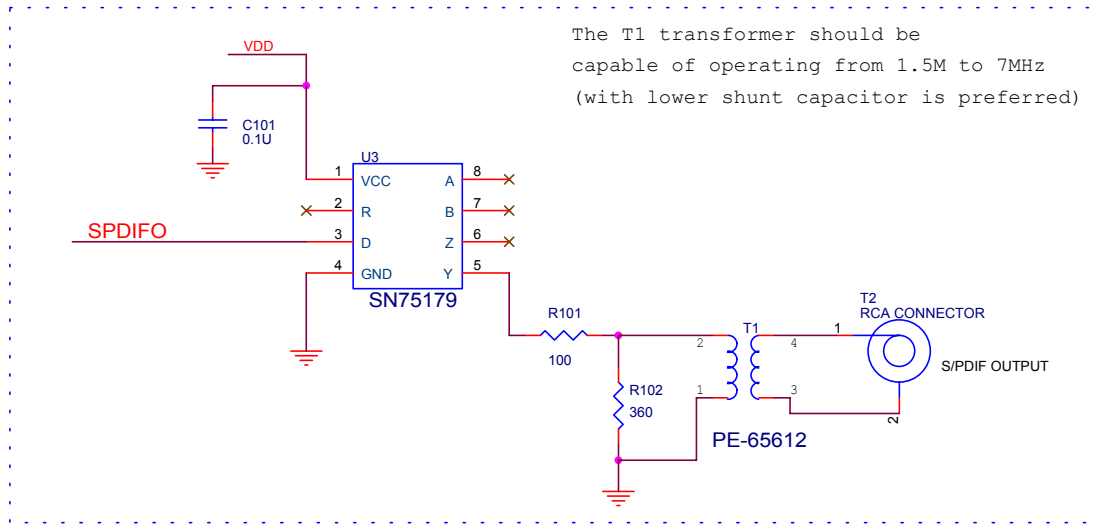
The T1 transformer should be capable of operating from 1.5M to 7MHz (with lower shunt capacitor is preferred)

VDD

C101
0.1U

U3
1 VCC
2 R
3 D
4 GND
A 8
B 7
Z 6
Y 5
SN75179

SPDIFO

R101
100

R102
360

T1
2
1
4
3
PE-65612

T2
RCA CONNECTOR
1
2
S/PDIF OUTPUT